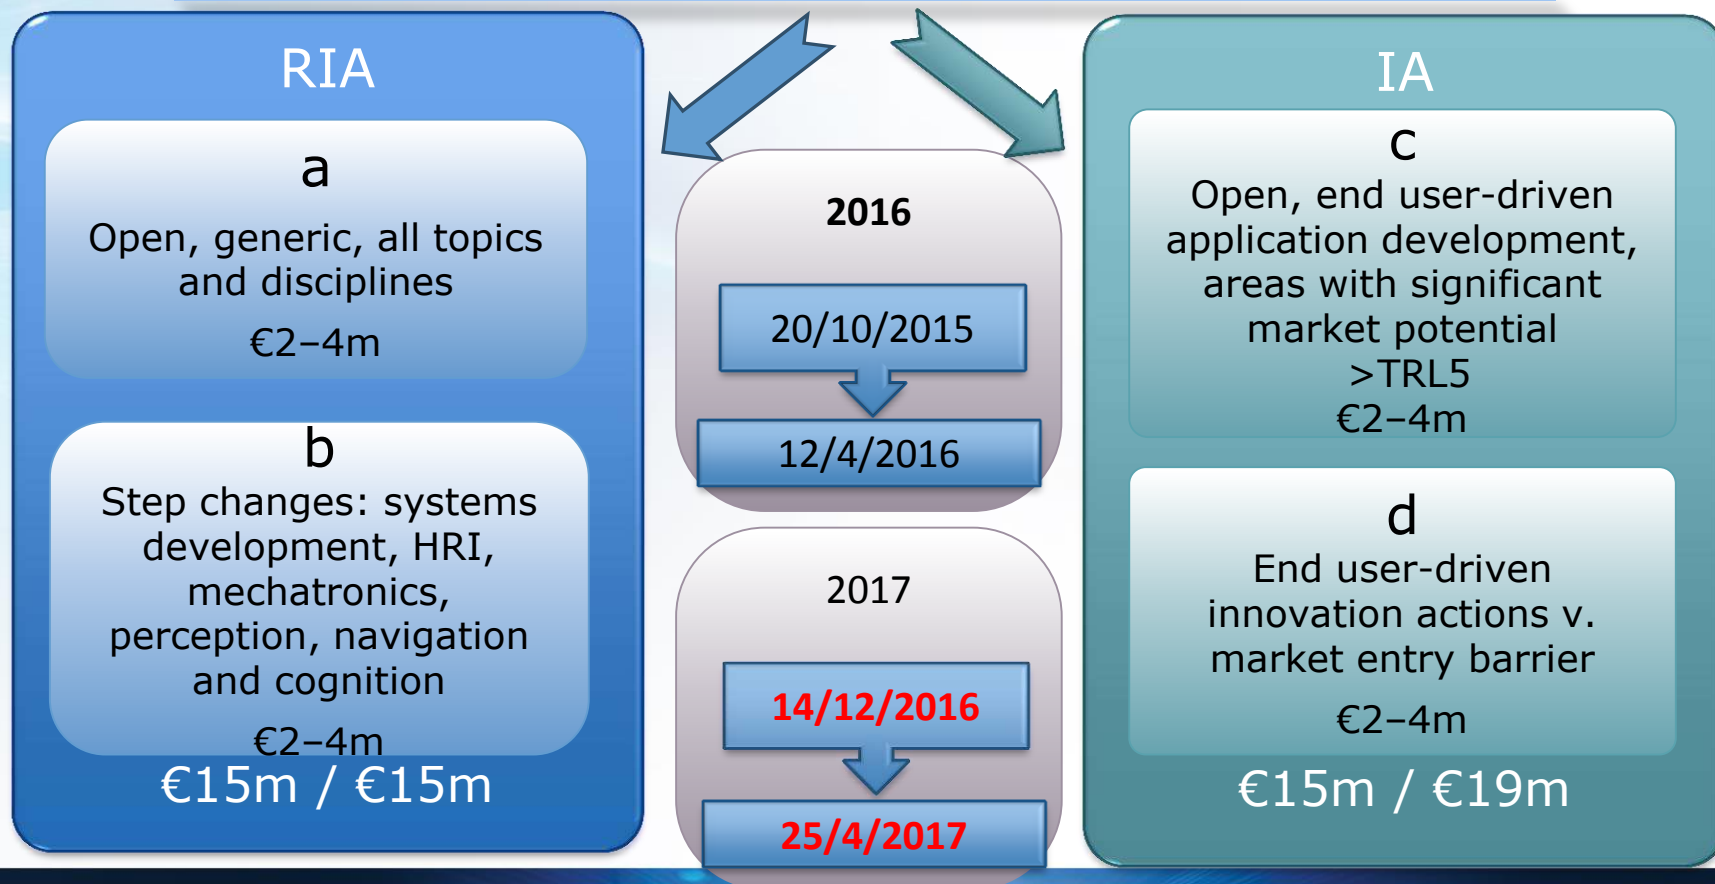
RIA

a

Open, generic, all topics and disciplines

€2–4m

b

Step changes: systems development, HRI, mechatronics, perception, navigation and cognition

€2–4m

€15m / €15m

2016

20/10/2015

12/4/2016

2017

14/12/2016

25/4/2017

IA

c

Open, end user-driven application development, areas with significant market potential

>TRL5

€2–4m

d

End user-driven innovation actions v. market entry barrier

€2–4m

€15m / €19m